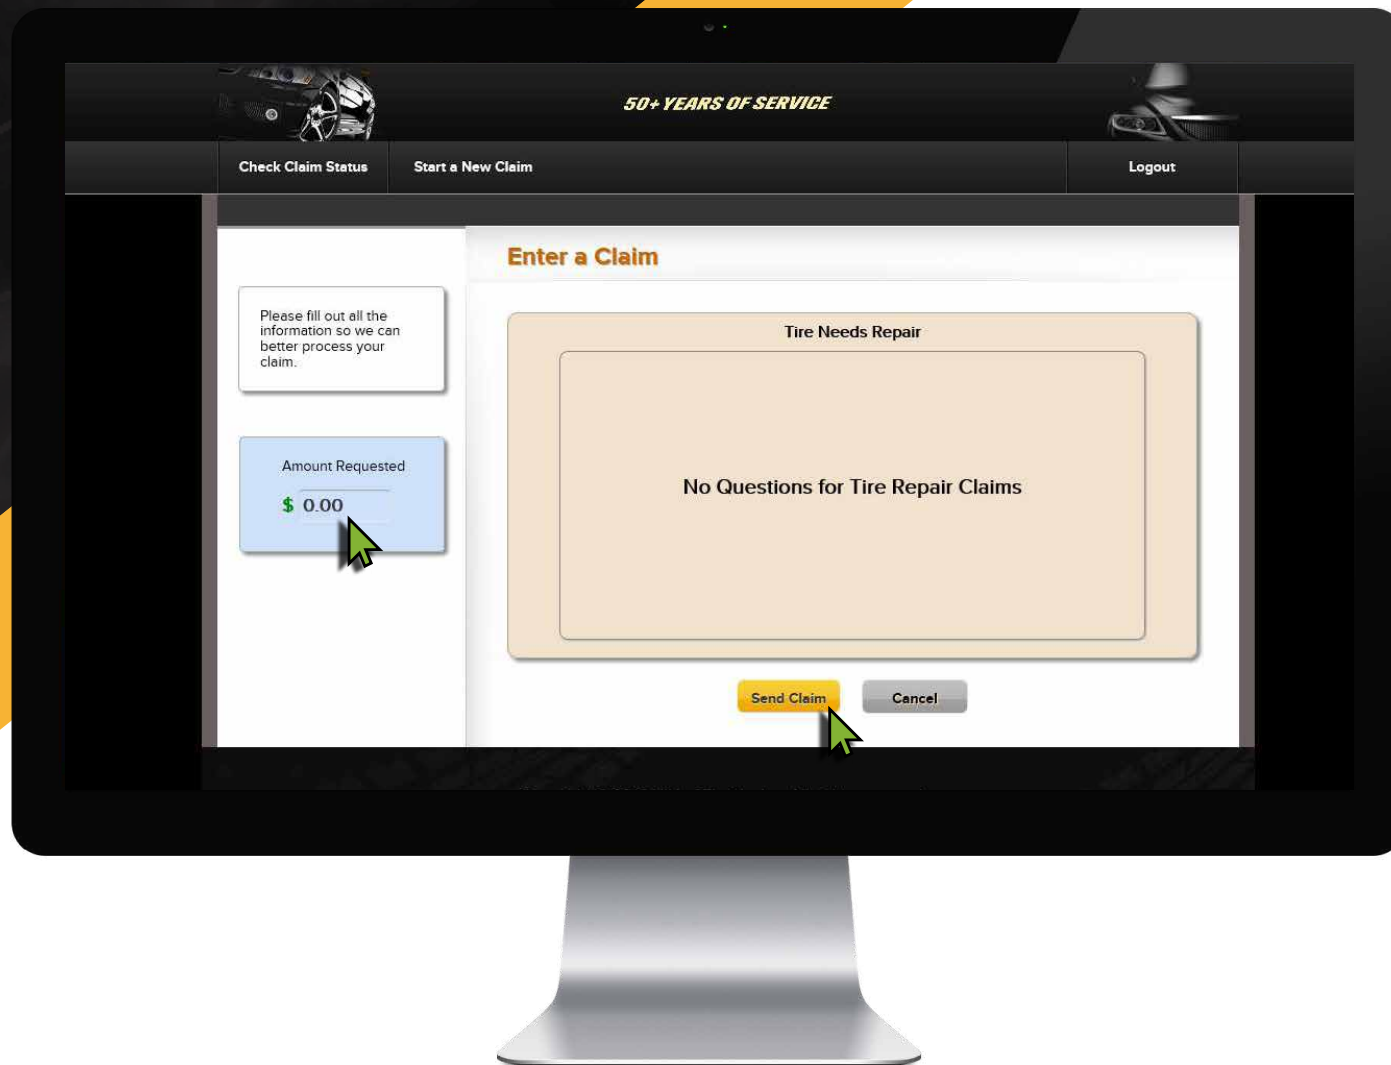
50+ YEARS OF SERVICE

Check Claim Status
Start a New Claim
Logout

Enter a Claim

Please fill out all the information so we can better process your claim.

Amount Requested
$ 0.00

Tire Needs Repair

No Questions for Tire Repair Claims

Send Claim
Cancel